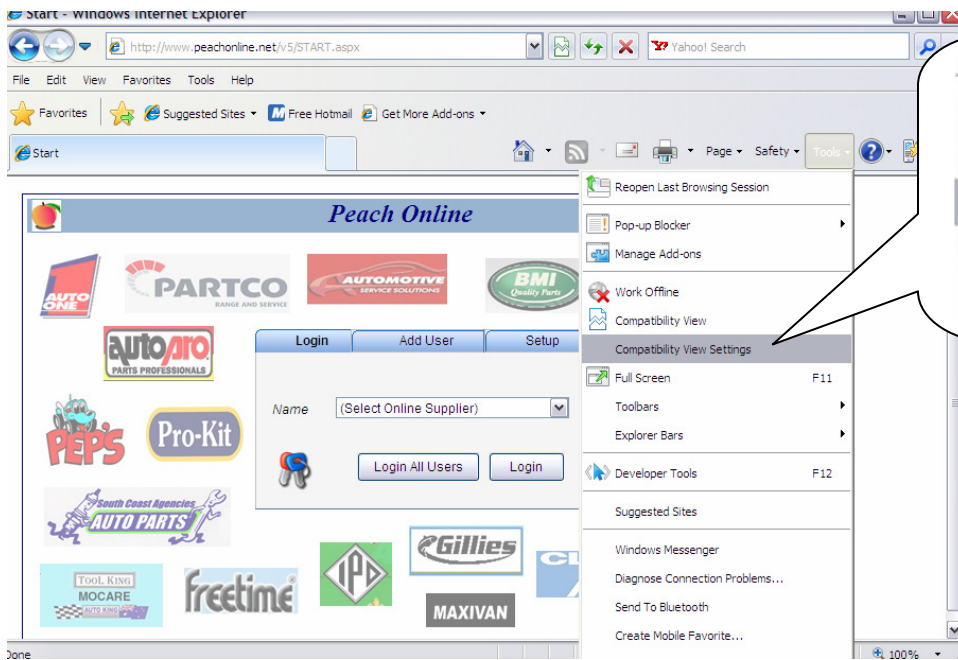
Start - Windows Internet Explorer

http://www.peachonline.net/v5/START.aspx

Yahoo! Search

File Edit View Favorites Tools Help

Favorites Suggested Sites Free Hotmail Get More Add-ons

Start

Page Safety Tools

Peach Online

AUTO ONE

PARTCO RANGE AND SERVICE

AUTOMOTIVE SERVICE SOLUTIONS

BMI Quality Parts

autopro PARTS PROFESSIONALS

Login Add User Setup

Name (Select Online Supplier)

Login All Users Login

PEP'S

Pro-Kit

South Coast Agencies AUTO PARTS

Gillies

IPD

TOOL KING MOCARE AUTO KING

freetime

MAXIVAN

Reopen Last Browsing Session
Pop-up Blocker
Manage Add-ons
Work Offline
Compatibility View
Compatibility View Settings
Full Screen F11
Toolbars
Explorer Bars
Developer Tools F12
Suggested Sites
Windows Messenger
Diagnose Connection Problems...
Send To Bluetooth
Create Mobile Favorite...

Done

100%